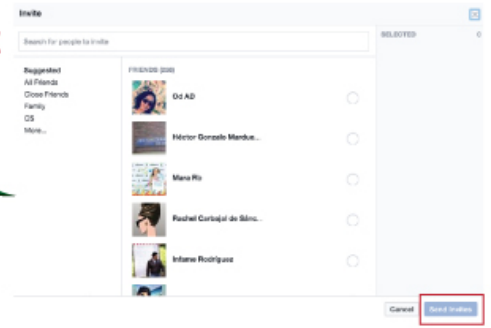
Invite

Search for people to invite

SELECTED 0

Suggested
All Friends
Close Friends
Family
CS
More...

FRIENDS (330)

Od AD

Héctor Gonzalo Mardue...

Mana Ro

Rachel Carbajal de Sánc...

Infame Rodriguez

Cancel
Send Invites